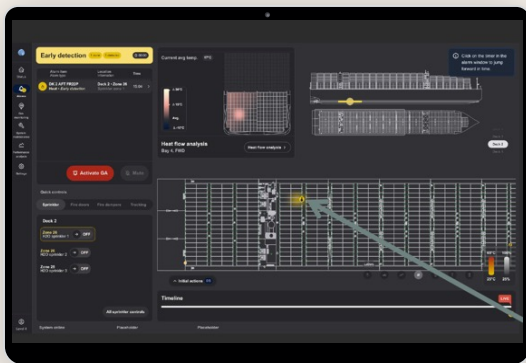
Early detection

Current avg temp.

Heat flow analysis
Bay 4, FWD

Heat flow analysis

Click on the time in the alarm window to jump forward in time.

Activate GA

Mute

Quick controls

Deck 2

Zone 2A

OFF

Zone 2B

OFF

Zone 2C

OFF

All sprinkler controls

Timeline

Initial actions